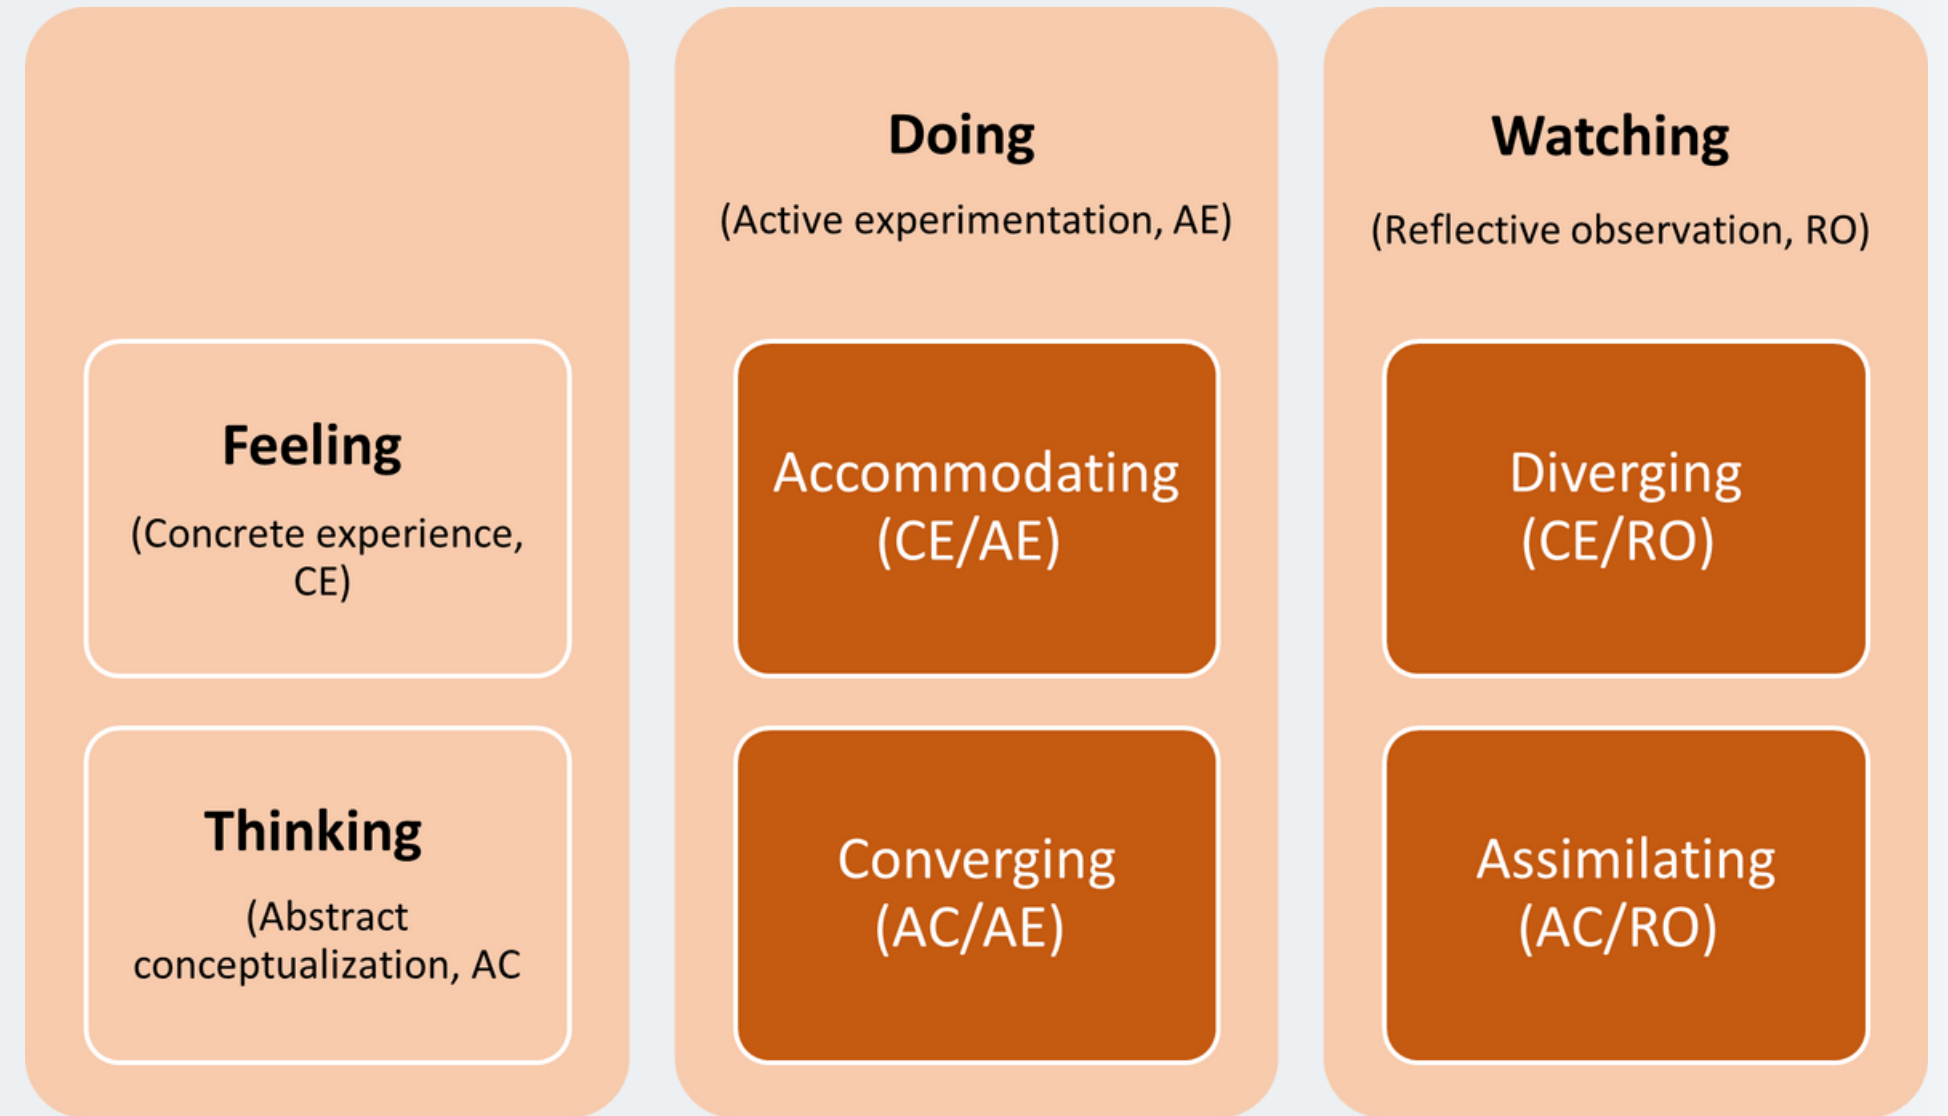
| | Doing (Active experimentation, AE) | Watching (Reflective observation, RO) |
|---|---|---|
| Feeling (Concrete experience, CE) | Accommodating (CE/AE) | Diverging (CE/RO) |
| Thinking (Abstract conceptualization, AC | Converging (AC/AE) | Assimilating (AC/RO) |